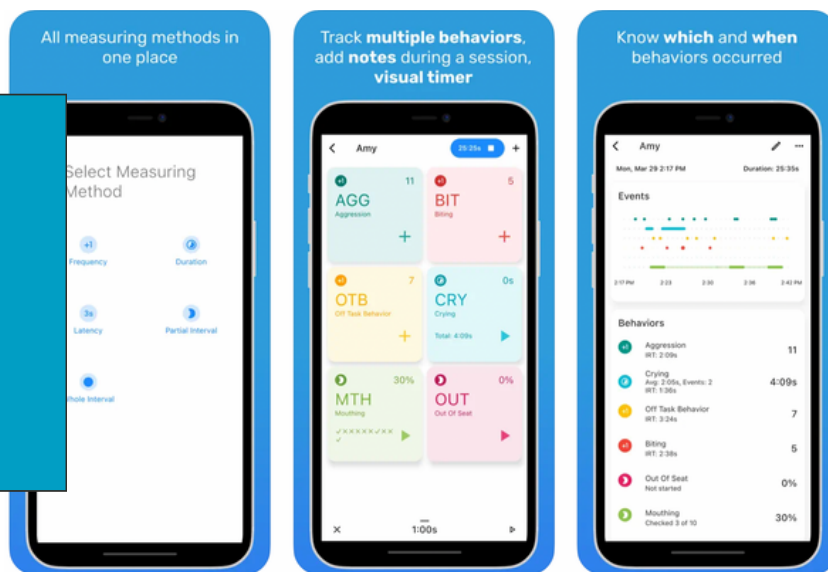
All measuring methods in one place

Select Measuring Method

+1 Frequency

Duration

3s Latency

Partial Interval

hole Interval

Track **multiple behaviors**, add **notes** during a session, **visual timer**

Amy

25:25s

+1 11 AGG Aggression +

+1 5 BIT Biting +

+1 7 OTB Off Task Behavior +

0s CRY Crying Total: 4:09s

30% MTH Mouthing ✓✗✗✗✗✗✓✗✗ ✓

0% OUT Out Of Seat

1:00s

Know **which** and **when** behaviors occurred

Amy

Mon, Mar 29 2:17 PM Duration: 25:35s

Events

2:17 PM 2:23 2:30 2:36 2:42 PM

Behaviors

Aggression IRT: 2:09s 11

Crying Avg: 2:05s, Events: 2 IRT: 1:36s 4:09s

Off Task Behavior IRT: 3:24s 7

Biting IRT: 2:38s 5

Out Of Seat Not started 0%

Mouthing Checked 3 of 10 30%